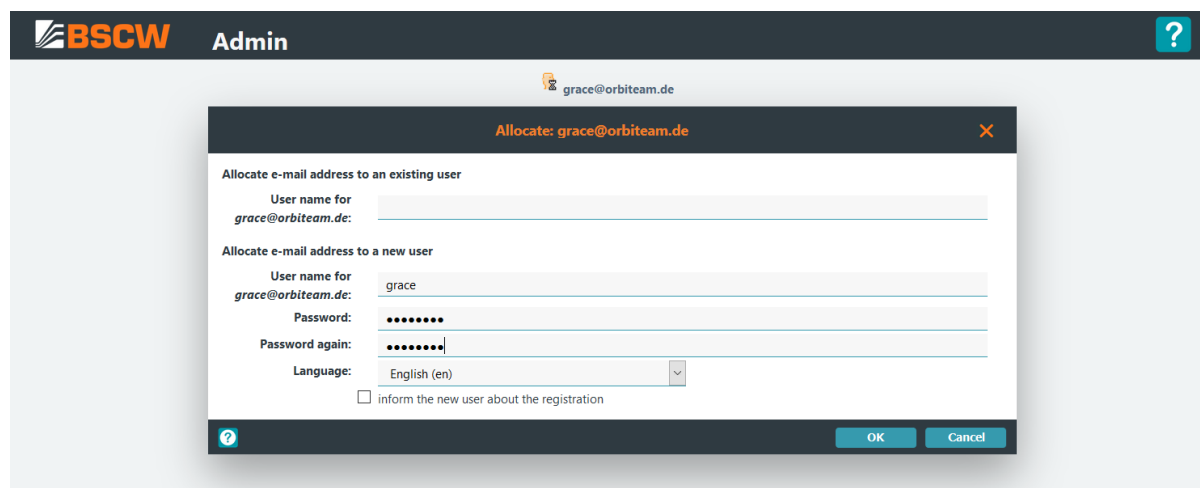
BSCW Admin

?

grace@orbiteam.de

Allocate: grace@orbiteam.de

Allocate e-mail address to an existing user

User name for *grace@orbiteam.de*:

Allocate e-mail address to a new user

User name for *grace@orbiteam.de*: grace

Password: ••••••••

Password again: ••••••••

Language: English (en)

inform the new user about the registration

?

OK

Cancel